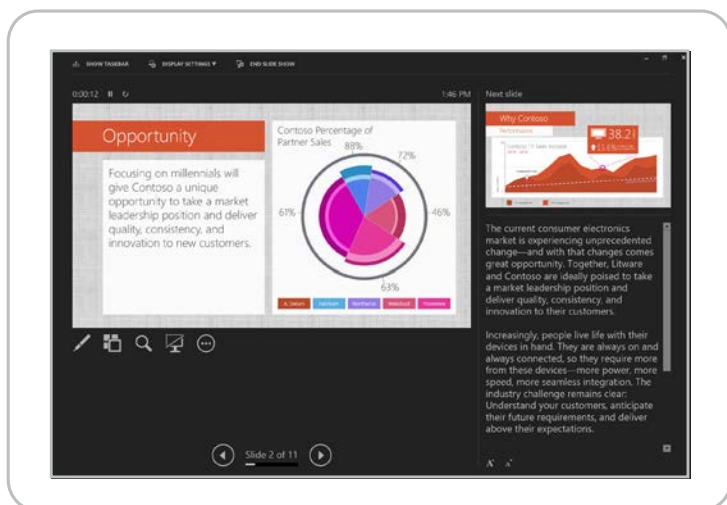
SHOW TASKBAR DISPLAY SETTINGS ▾ END SLIDE SHOW

0:00:12 1:46 PM Next slide

Opportunity

Focusing on millennials will give Contoso a unique opportunity to take a market leadership position and deliver quality, consistency, and innovation to new customers.

Contoso Percentage of Partner Sales

88%
72%
61%
46%
63%

Why Contoso
Performance
38.2

The current consumer electronics market is experiencing unprecedented change—and with that changes comes great opportunity. Together, Litware and Contoso are ideally poised to take a market leadership position and deliver quality, consistency, and innovation to their customers.

Increasingly, people live life with their devices in hand. They are always on and always connected, so they require more from these devices—more power, more speed, more seamless integration. The industry challenge remains clear: Understand your customers, anticipate their future requirements, and deliver above their expectations.

Slide 2 of 11

A A